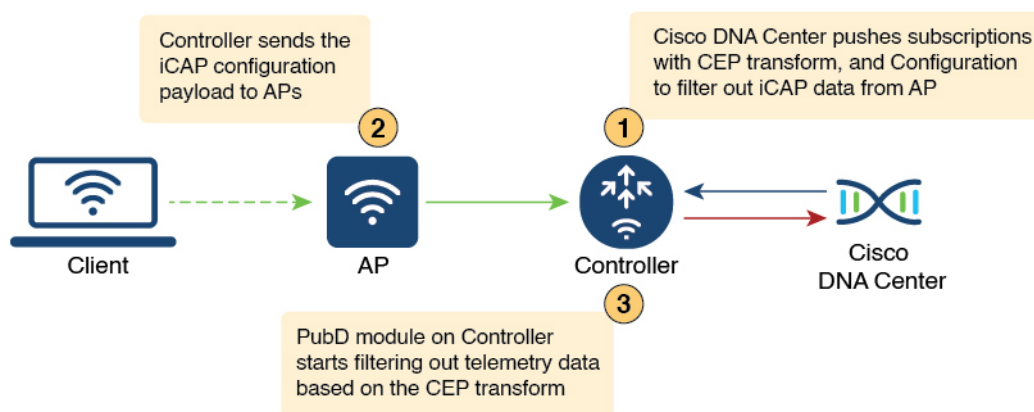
Controller sends the iCAP configuration payload to APs

Cisco DNA Center pushes subscriptions with CEP transform, and Configuration to filter out iCAP data from AP

2

1

Client

AP

Controller

Cisco DNA Center

3

PubD module on Controller starts filtering out telemetry data based on the CEP transform